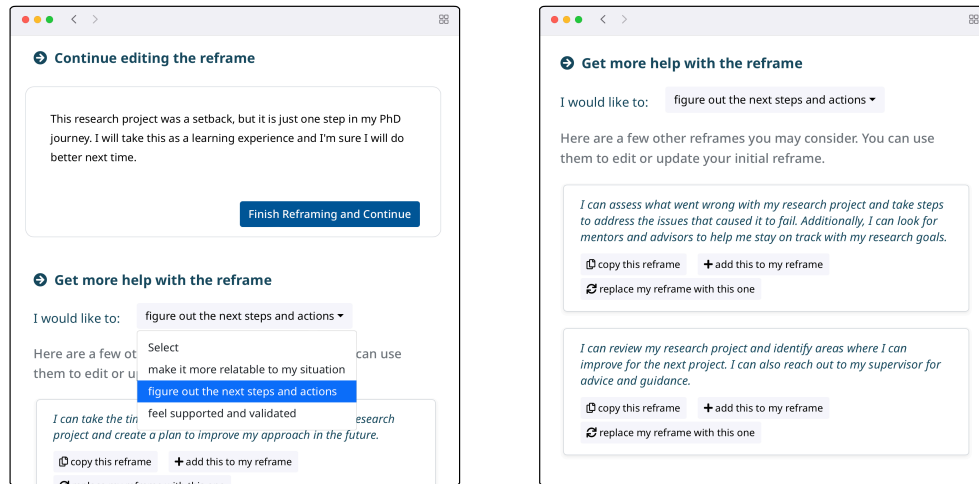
Continue editing the reframe

This research project was a setback, but it is just one step in my PhD journey. I will take this as a learning experience and I'm sure I will do better next time.

Finish Reframing and Continue

Get more help with the reframe

I would like to: figure out the next steps and actions

Select
make it more relatable to my situation
figure out the next steps and actions
feel supported and validated

Here are a few ot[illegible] can use them to edit or u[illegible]

I can take the tin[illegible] research project and create a plan to improve my approach in the future.

copy this reframe
add this to my reframe
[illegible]

Get more help with the reframe

I would like to: figure out the next steps and actions

Here are a few other reframes you may consider. You can use them to edit or update your initial reframe.

I can assess what went wrong with my research project and take steps to address the issues that caused it to fail. Additionally, I can look for mentors and advisors to help me stay on track with my research goals.

copy this reframe
add this to my reframe
replace my reframe with this one

I can review my research project and identify areas where I can improve for the next project. I can also reach out to my supervisor for advice and guidance.

copy this reframe
add this to my reframe
replace my reframe with this one